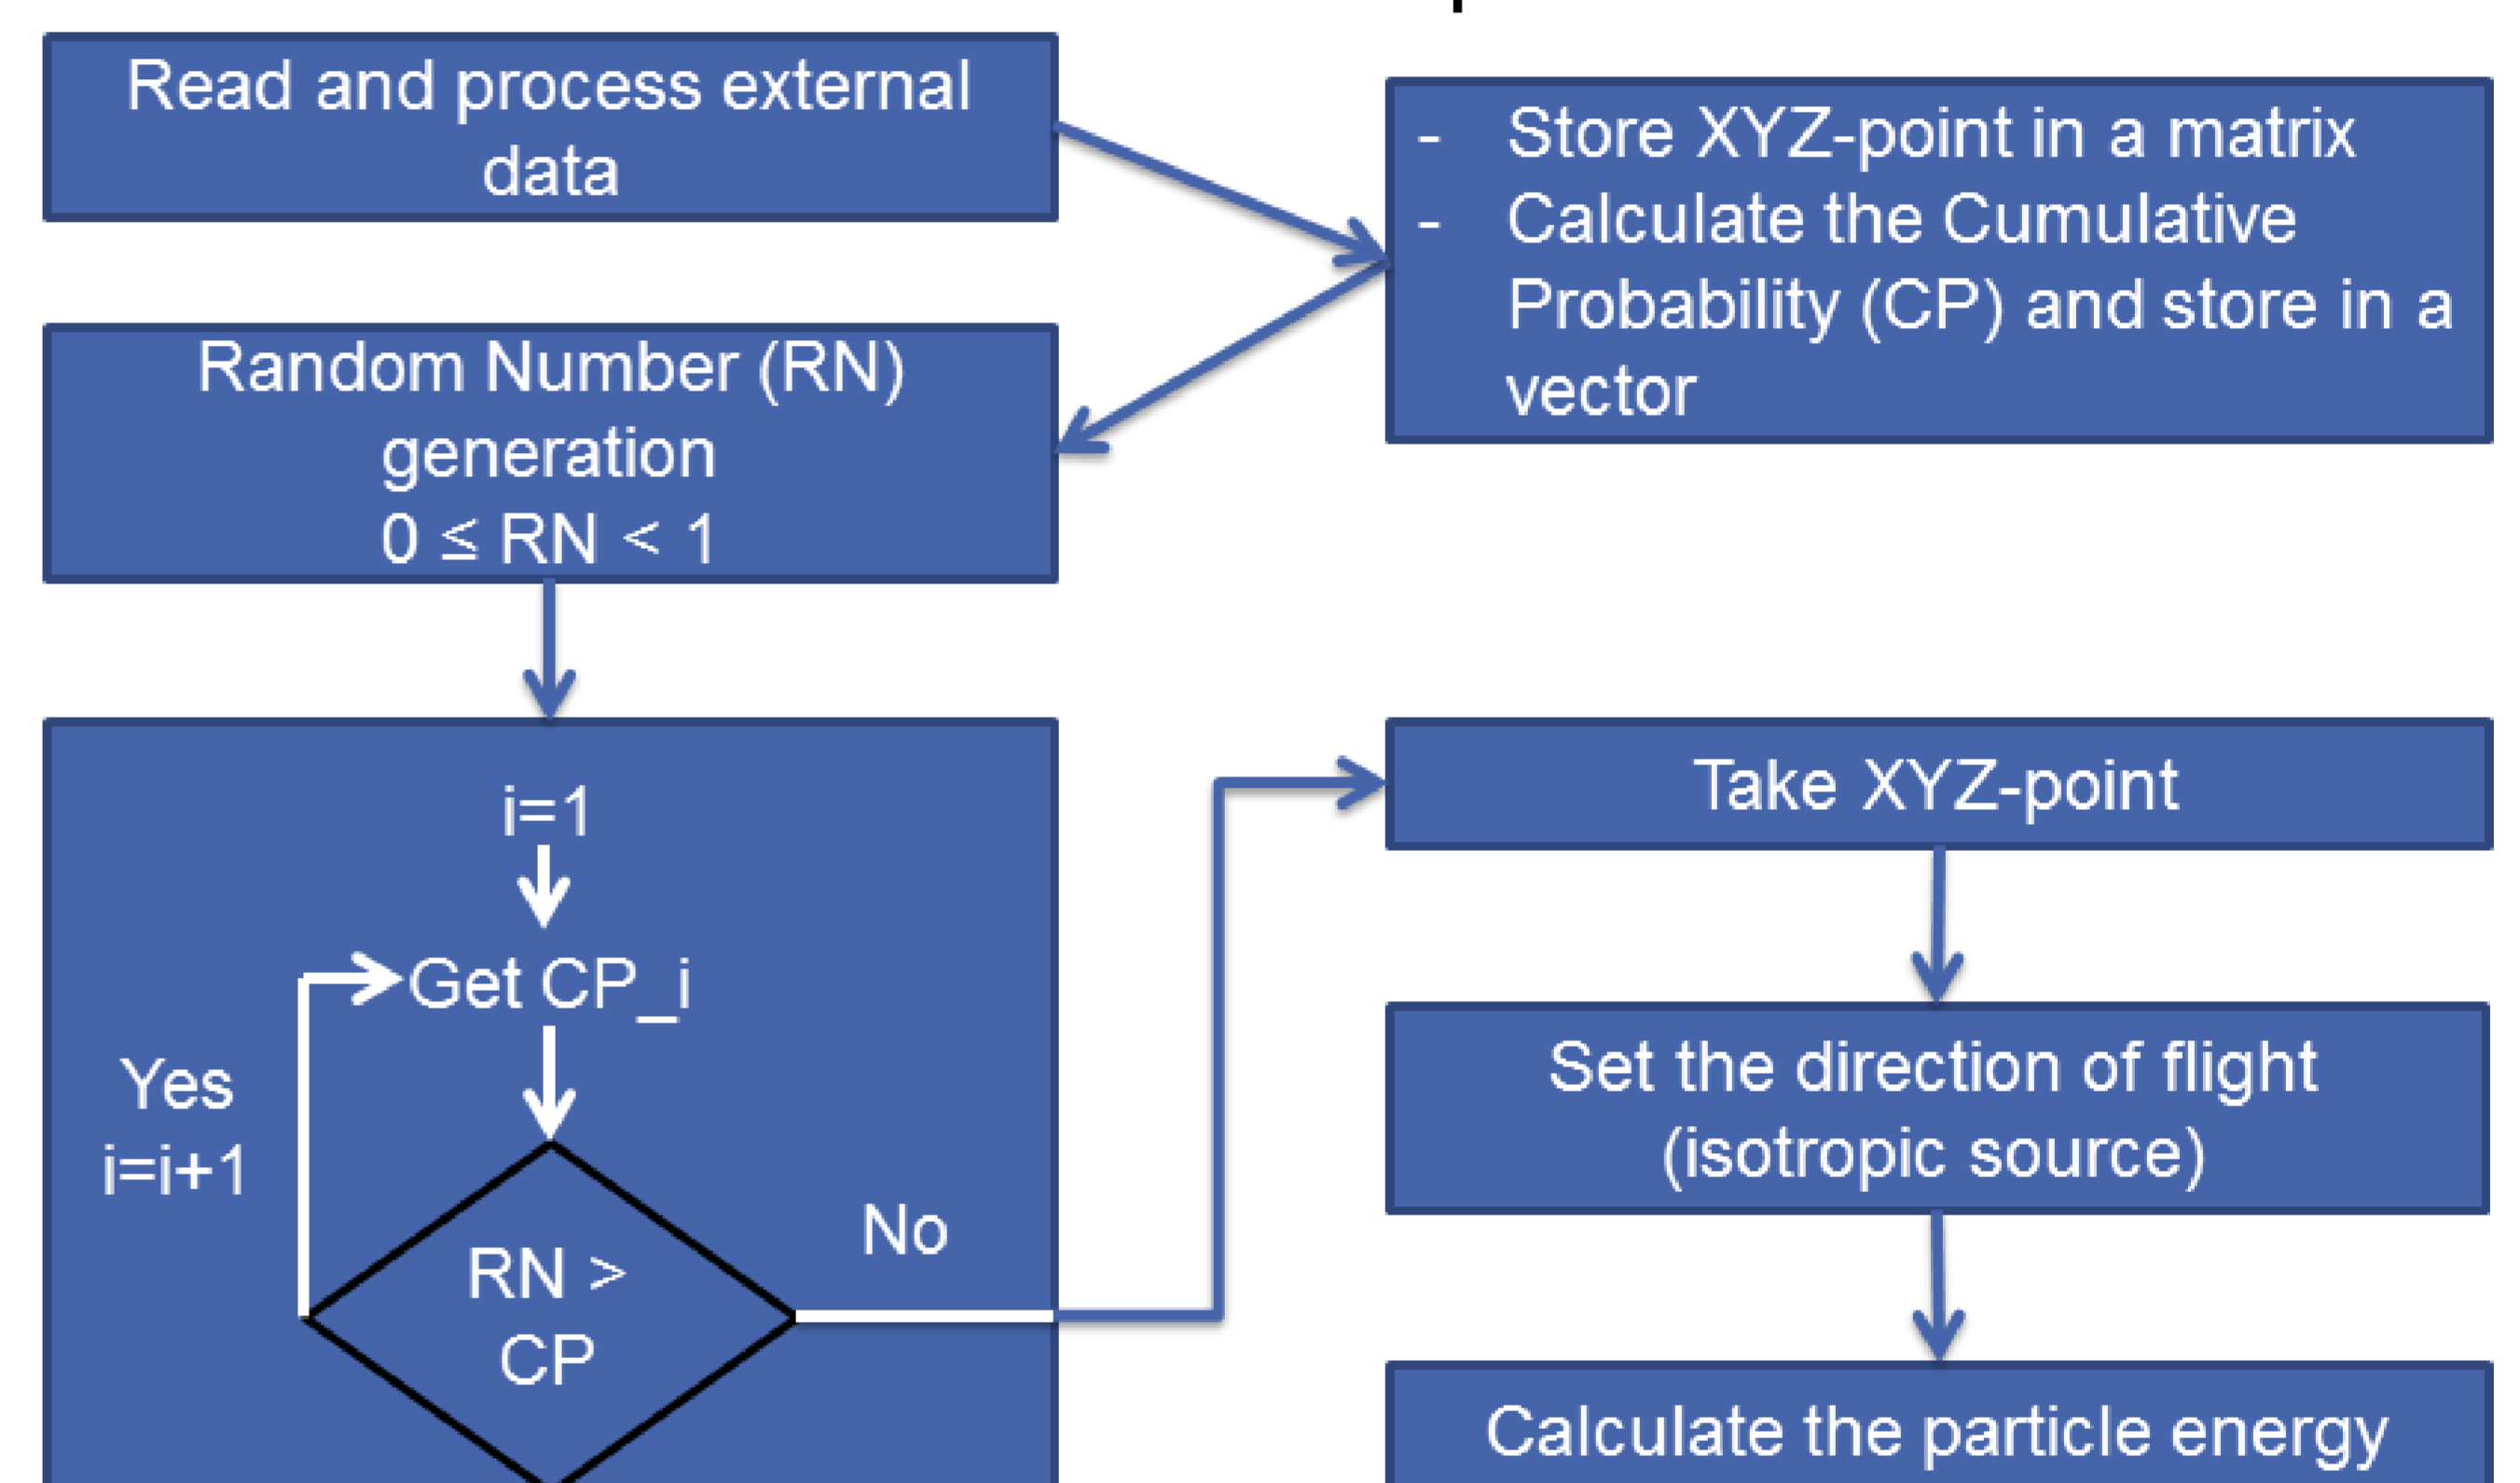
Read and process external data

- Store XYZ-point in a matrix
- Calculate the Cumulative Probability (CP) and store in a vector

Random Number (RN) generation
$0 \leq RN < 1$

i=1

Get CP_i

Yes
i=i+1

RN > CP

No

Take XYZ-point

Set the direction of flight (isotropic source)

Calculate the particle energy